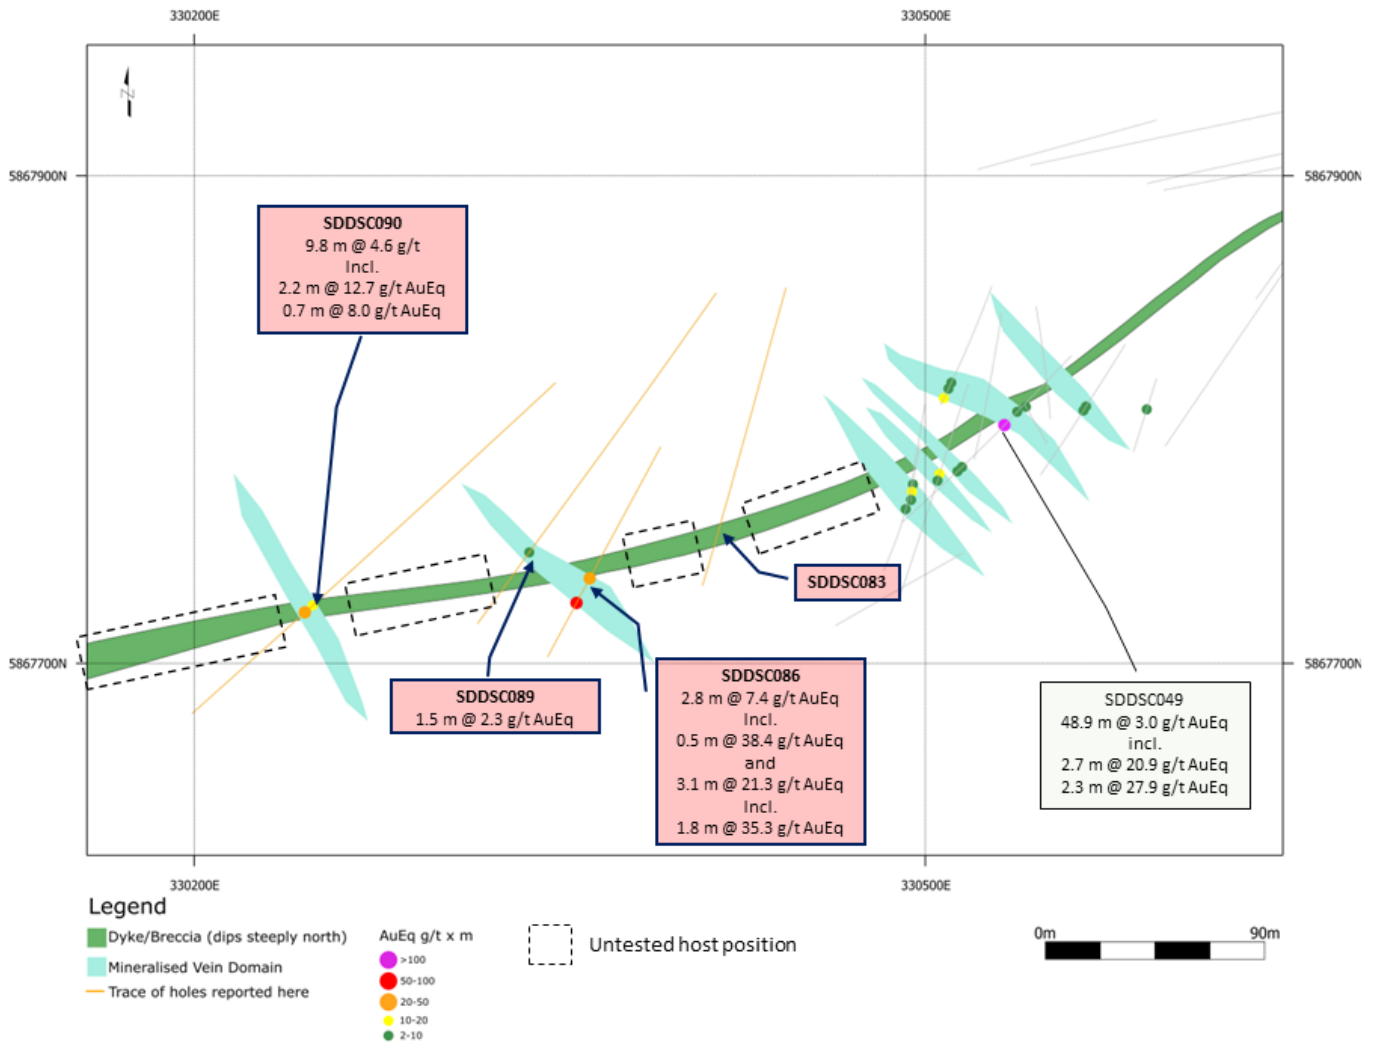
330200E

330500E

N

5867900N

5867900N

SDDSC090
9.8 m @ 4.6 g/t
Incl.
2.2 m @ 12.7 g/t AuEq
0.7 m @ 8.0 g/t AuEq

SDDSC083

5867700N

5867700N

SDDSC089
1.5 m @ 2.3 g/t AuEq

SDDSC086
2.8 m @ 7.4 g/t AuEq
Incl.
0.5 m @ 38.4 g/t AuEq
and
3.1 m @ 21.3 g/t AuEq
Incl.
1.8 m @ 35.3 g/t AuEq

SDDSC049
48.9 m @ 3.0 g/t AuEq
incl.
2.7 m @ 20.9 g/t AuEq
2.3 m @ 27.9 g/t AuEq

330200E

330500E

Legend
Dyke/Breccia (dips steeply north)
Mineralised Vein Domain
Trace of holes reported here

AuEq g/t x m
>100
50-100
20-50
10-20
2-10

Untested host position

0m
90m